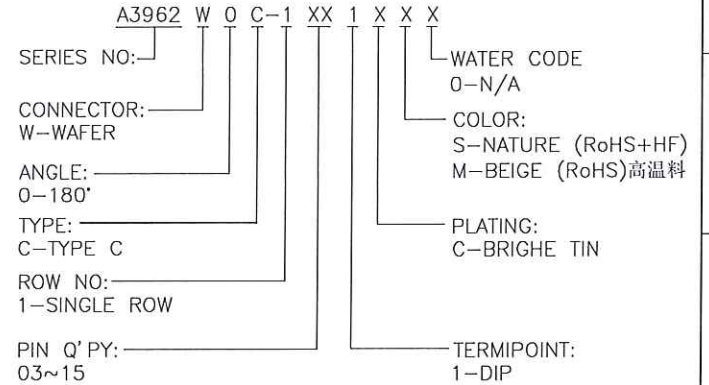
A3962 W 0 C-1 XX 1 X X X

SERIES NO:

CONNECTOR:
W-WAFER

ANGLE:
0-180°

TYPE:
C-TYPE C

ROW NO:
1-SINGLE ROW

PIN Q'PY:
03~15

WATER CODE
0-N/A

COLOR:
S-NATURE (RoHS+HF)
M-BEIGE (RoHS)高温料

PLATING:
C-BRIGHE TIN

TERMIPOINT:
1-DIP